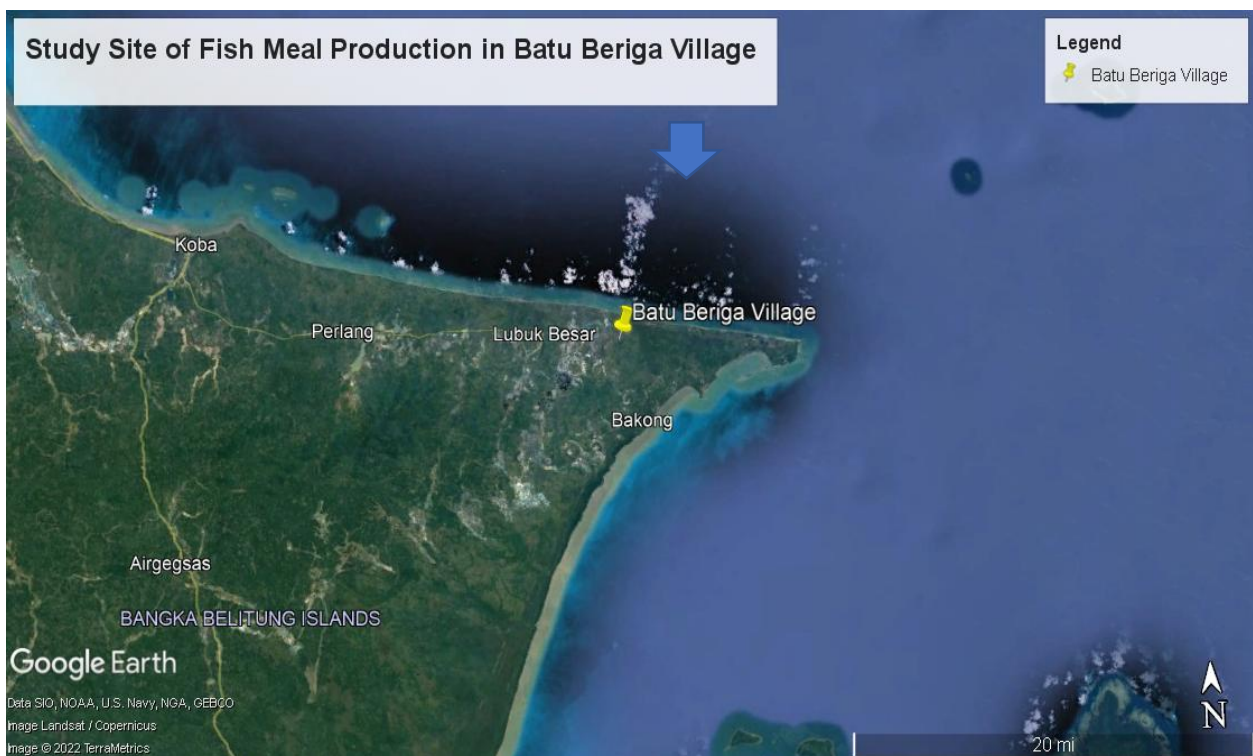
Study Site of Fish Meal Production in Batu Beriga Village

Legend
Batu Beriga Village

Koba

Perlang

Lubuk Besar

Batu Beriga Village

Bakong

Airgegsas

BANGKA BELITUNG ISLANDS

Google Earth

Data SIO, NOAA, U.S. Navy, NGA, GEBCO
Image Landsat / Copernicus
Image © 2022 TerraMetrics

20 mi

N